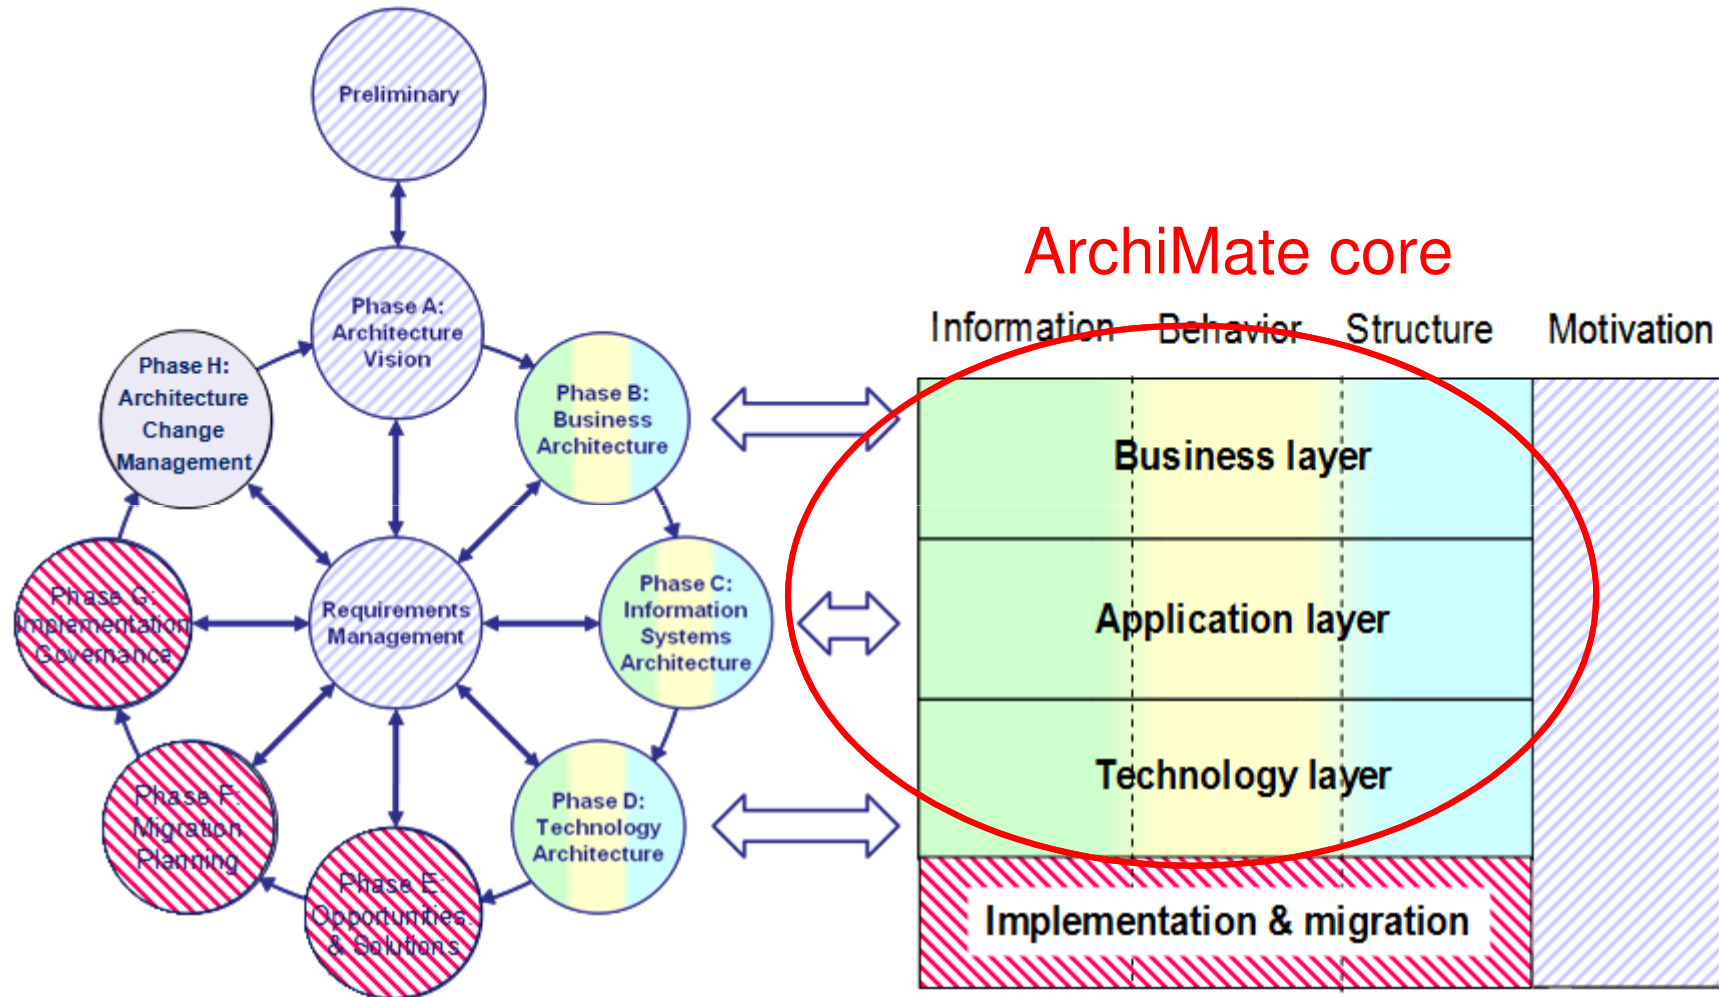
Preliminary

Phase A: Architecture Vision

Phase B: Business Architecture

Phase C: Information Systems Architecture

Phase D: Technology Architecture

Phase E: Opportunities & Solutions

Phase F: Migration Planning

Phase G: Implementation Governance

Phase H: Architecture Change Management

Requirements Management

ArchiMate core

Information Behavior Structure Motivation

Business layer

Application layer

Technology layer

Implementation & migration